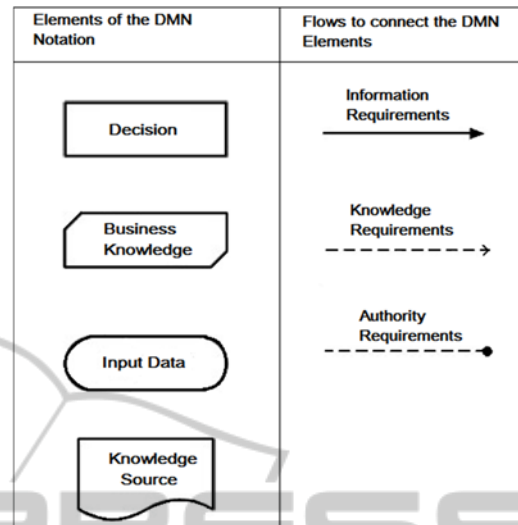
| Elements of the DMN Notation | Flows to connect the DMN Elements |
|---|---|
| Decision | Information Requirements |
| Business Knowledge | Knowledge Requirements |
| Input Data | Authority Requirements |
| Knowledge Source | |